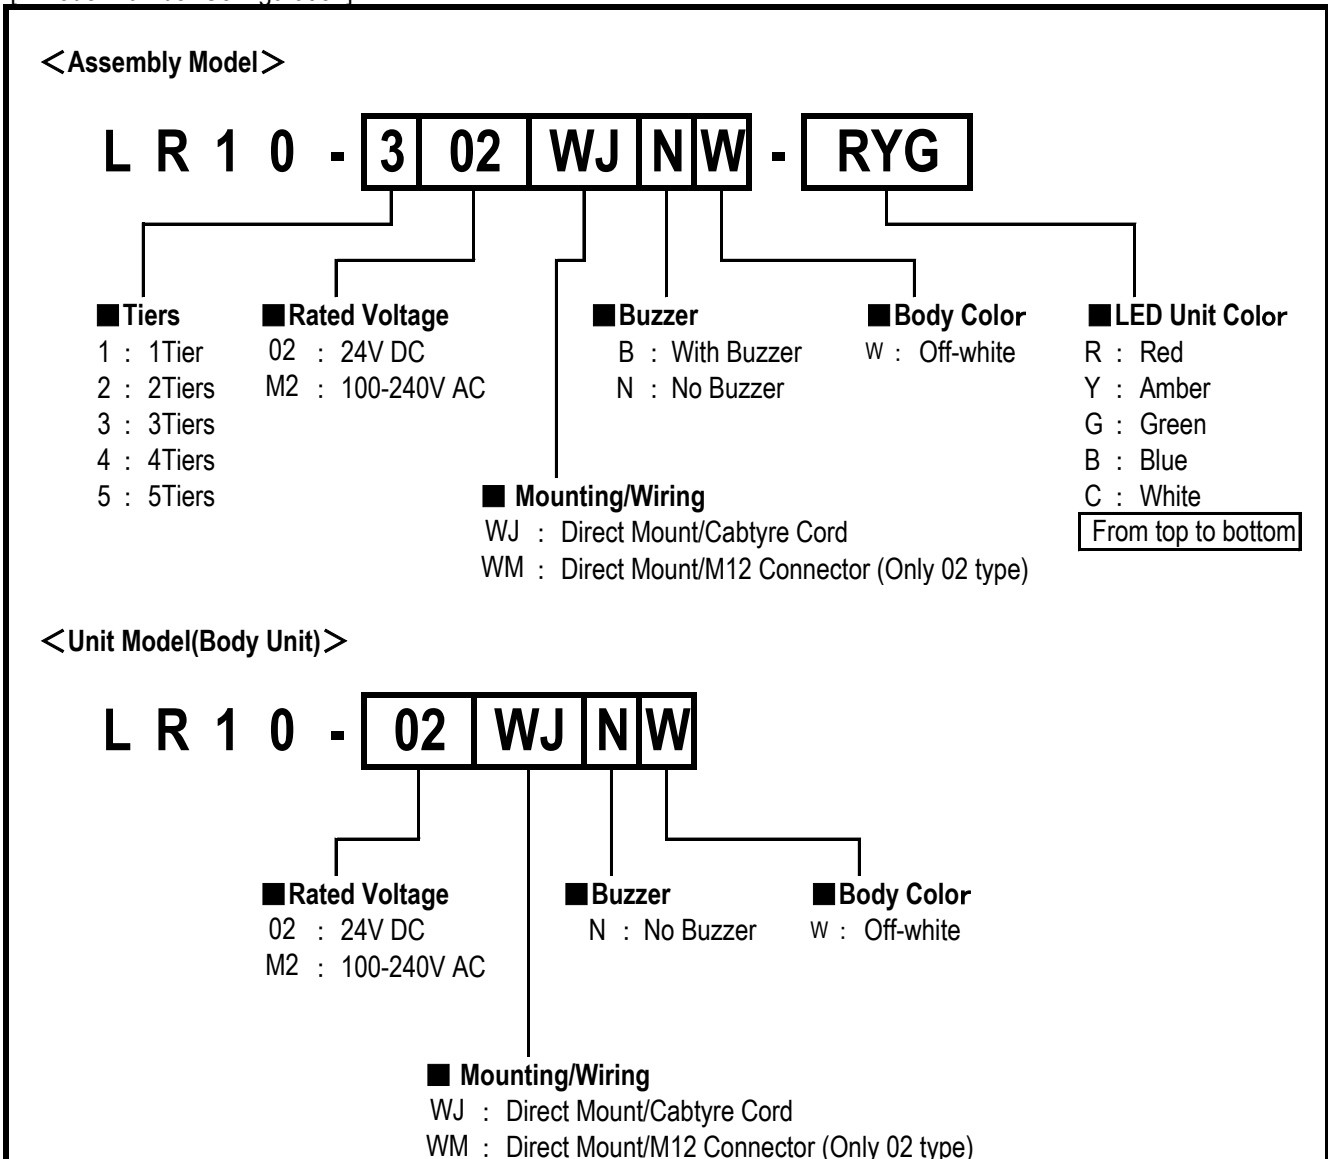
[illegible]

<Assembly Model>

L R 1 0 - 3 02 WJ N W - RYG

■Tiers
1 : 1Tier
2 : 2Tiers
3 : 3Tiers
4 : 4Tiers
5 : 5Tiers

■Rated Voltage
02 : 24V DC
M2 : 100-240V AC

■Buzzer
B : With Buzzer
N : No Buzzer

■Body Color
W : Off-white

■LED Unit Color
R : Red
Y : Amber
G : Green
B : Blue
C : White
From top to bottom

■ Mounting/Wiring
WJ : Direct Mount/Cabtyre Cord
WM : Direct Mount/M12 Connector (Only 02 type)

<Unit Model(Body Unit)>

L R 1 0 - 02 WJ N W

■Rated Voltage
02 : 24V DC
M2 : 100-240V AC

■Buzzer
N : No Buzzer

■Body Color
W : Off-white

■ Mounting/Wiring
WJ : Direct Mount/Cabtyre Cord
WM : Direct Mount/M12 Connector (Only 02 type)